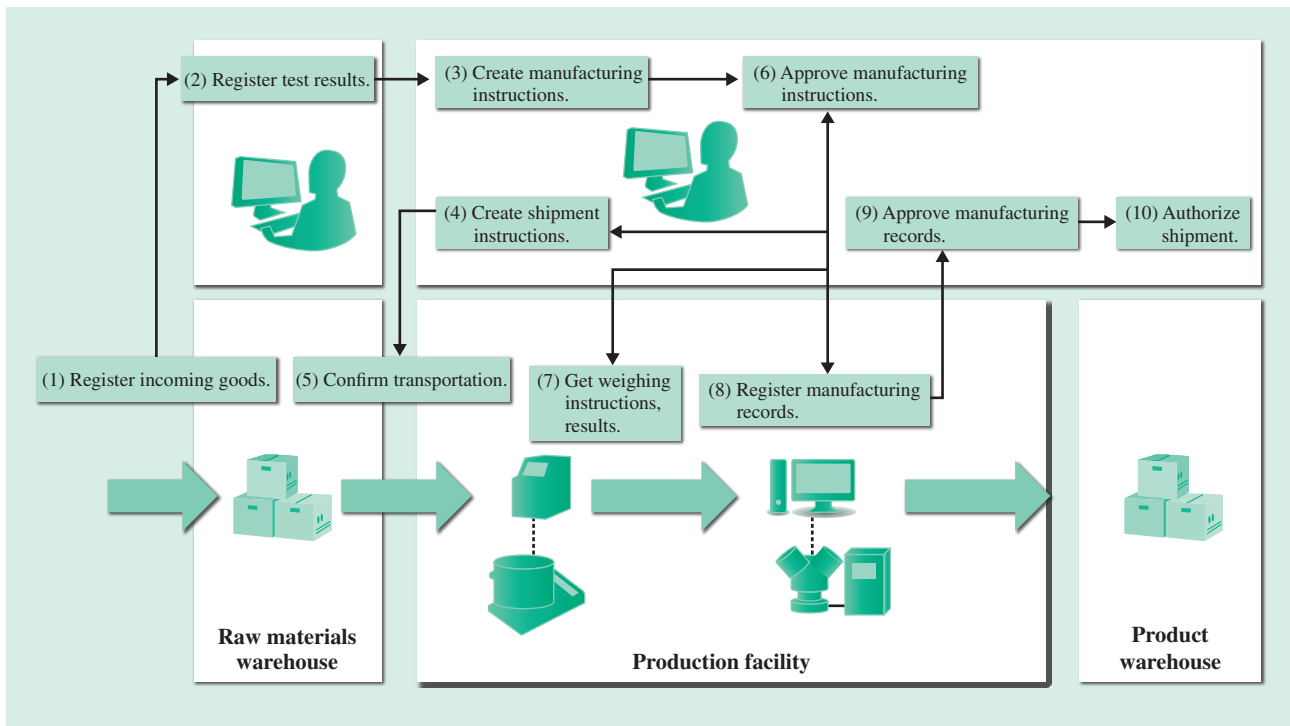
(2) Register test results.

(3) Create manufacturing instructions.

(6) Approve manufacturing instructions.

(4) Create shipment instructions.

(9) Approve manufacturing records.

(10) Authorize shipment.

(1) Register incoming goods.

(5) Confirm transportation.

(7) Get weighing instructions, results.

(8) Register manufacturing records.

Raw materials warehouse

Production facility

Product warehouse